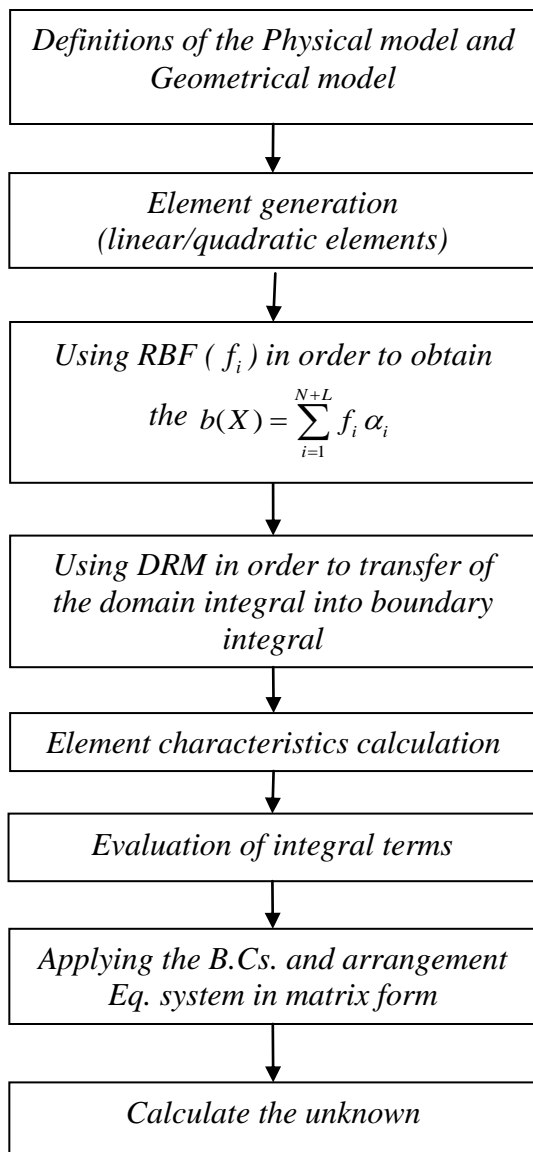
Definitions of the Physical model and Geometrical model

Element generation (linear/quadratic elements)

Using RBF ( $f_i$ ) in order to obtain the $b(X) = \sum_{i=1}^{N+L} f_i \alpha_i$

Using DRM in order to transfer of the domain integral into boundary integral

Element characteristics calculation

Evaluation of integral terms

Applying the B.Cs. and arrangement Eq. system in matrix form

Calculate the unknown